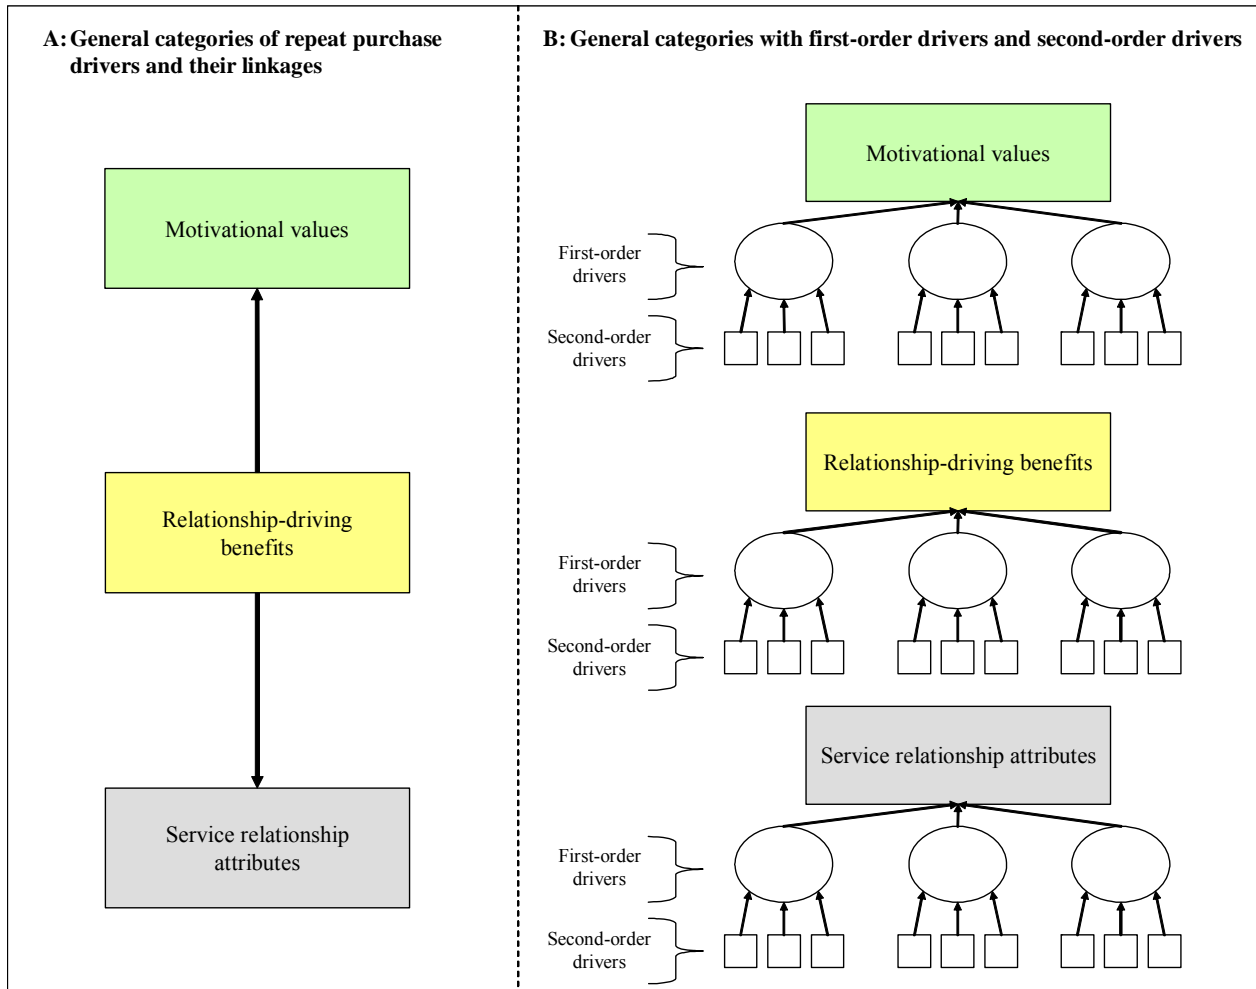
A: General categories of repeat purchase drivers and their linkages

Motivational values

Relationship-driving benefits

Service relationship attributes

B: General categories with first-order drivers and second-order drivers

Motivational values

First-order drivers

Second-order drivers

Relationship-driving benefits

First-order drivers

Second-order drivers

Service relationship attributes

First-order drivers

Second-order drivers